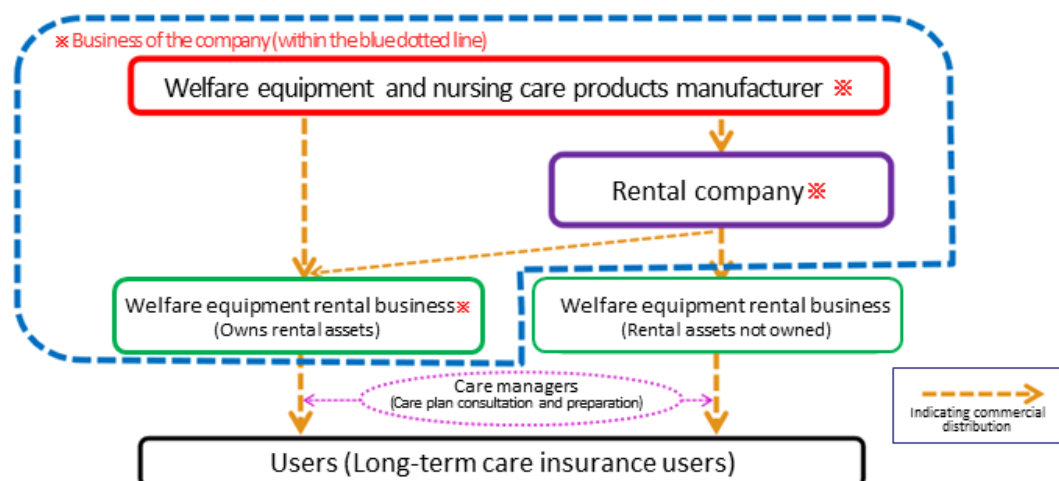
※Business of the company (within the blue dotted line)

Welfare equipment and nursing care products manufacturer ※

Rental company※

Welfare equipment rental business※
(Owns rental assets)

Welfare equipment rental business
(Rental assets not owned)

Care managers
(Care plan consultation and preparation)

Indicating commercial distribution

Users (Long-term care insurance users)